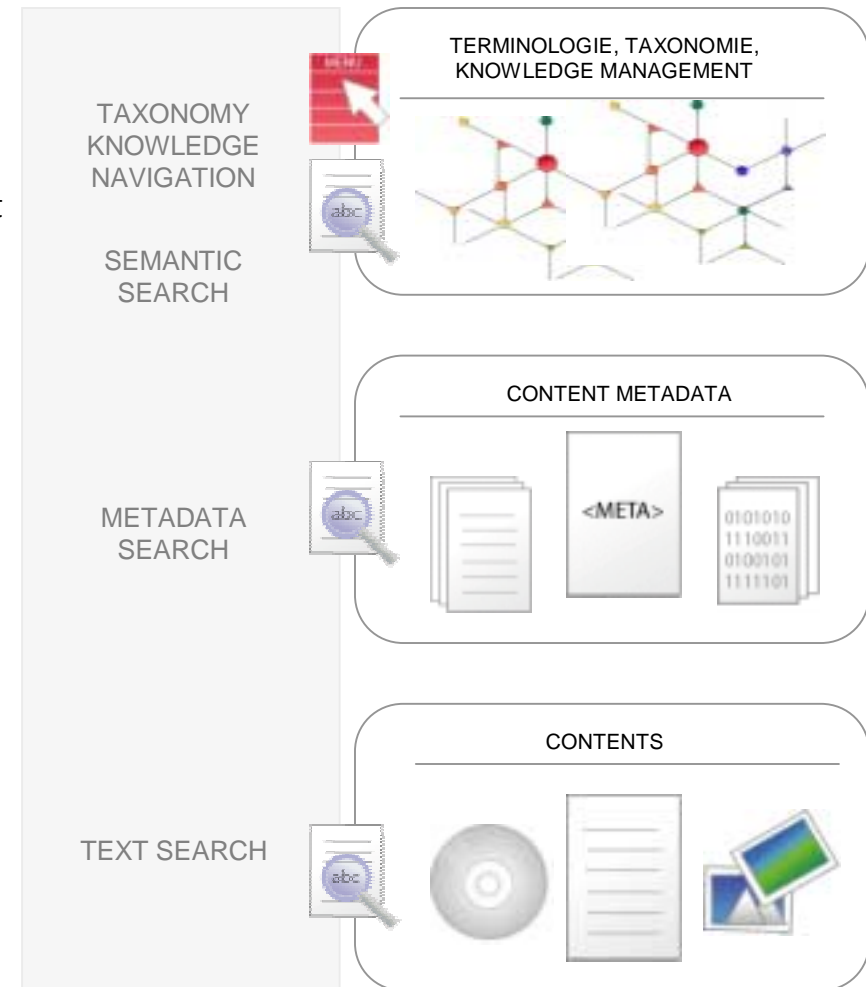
TAXONOMY KNOWLEDGE NAVIGATION

MENU

abc

SEMANTIC SEARCH

TERMINOLOGIE, TAXONOMIE, KNOWLEDGE MANAGEMENT

CONTENT METADATA

METADATA SEARCH

abc

<META>

0101010
1110011
0100101
1111101

CONTENTS

TEXT SEARCH

abc